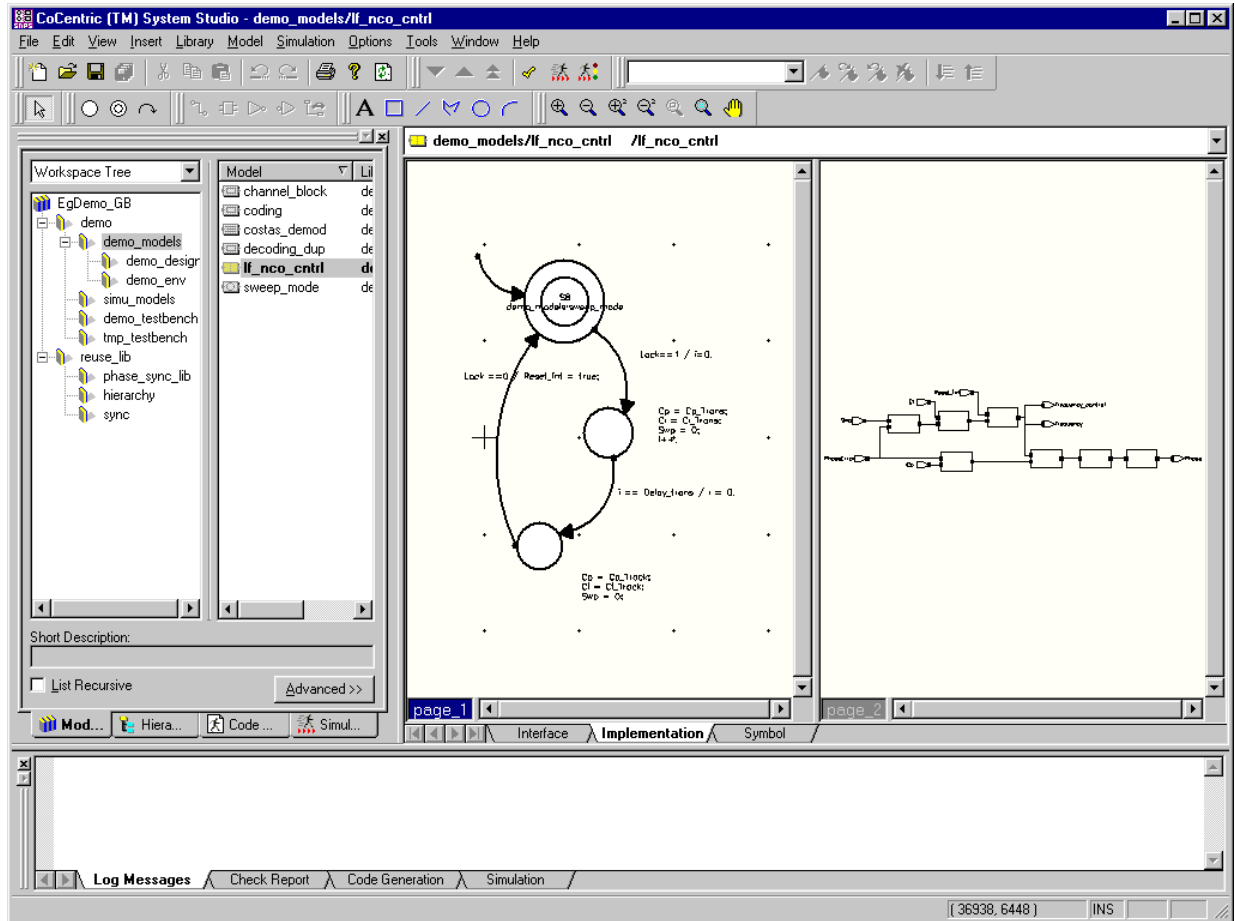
CoCentric (TM) System Studio - demo_models/lf_nco_cntrl

File Edit View Insert Library Model Simulation Options Tools Window Help

demo_models/lf_nco_cntrl /lf_nco_cntrl

Workspace Tree

EgDemo_GB
demo
demo_models
demo_design
demo_env
simu_models
demo_testbench
tmp_testbench
reuse_lib
phase_sync_lib
hierarchy
sync

| Model | Li |
|---|---|
| channel_block | de |
| coding | de |
| costas_demod | de |
| decoding_dup | de |
| lf_nco_cntrl | de |
| sweep_mode | de |

Short Description:

List Recursive

Advanced >>

Mod... Hiera... Code ... Simul...

SB
demo_models/sweep_mode

Lock==1 / i=0.

Lock ==0 / Reset_Int = true;

Cp = Cp_Trans;
Ci = Ci_Trans;
Swp = 0;
i++;

i == Delay_trans / i = 0.

Cp = Cp_Track;
Ci = Ci_Track;
Swp = 0;

page_1

page_2

Interface Implementation Symbol

Log Messages Check Report Code Generation Simulation

( 36938, 6448 ) INS